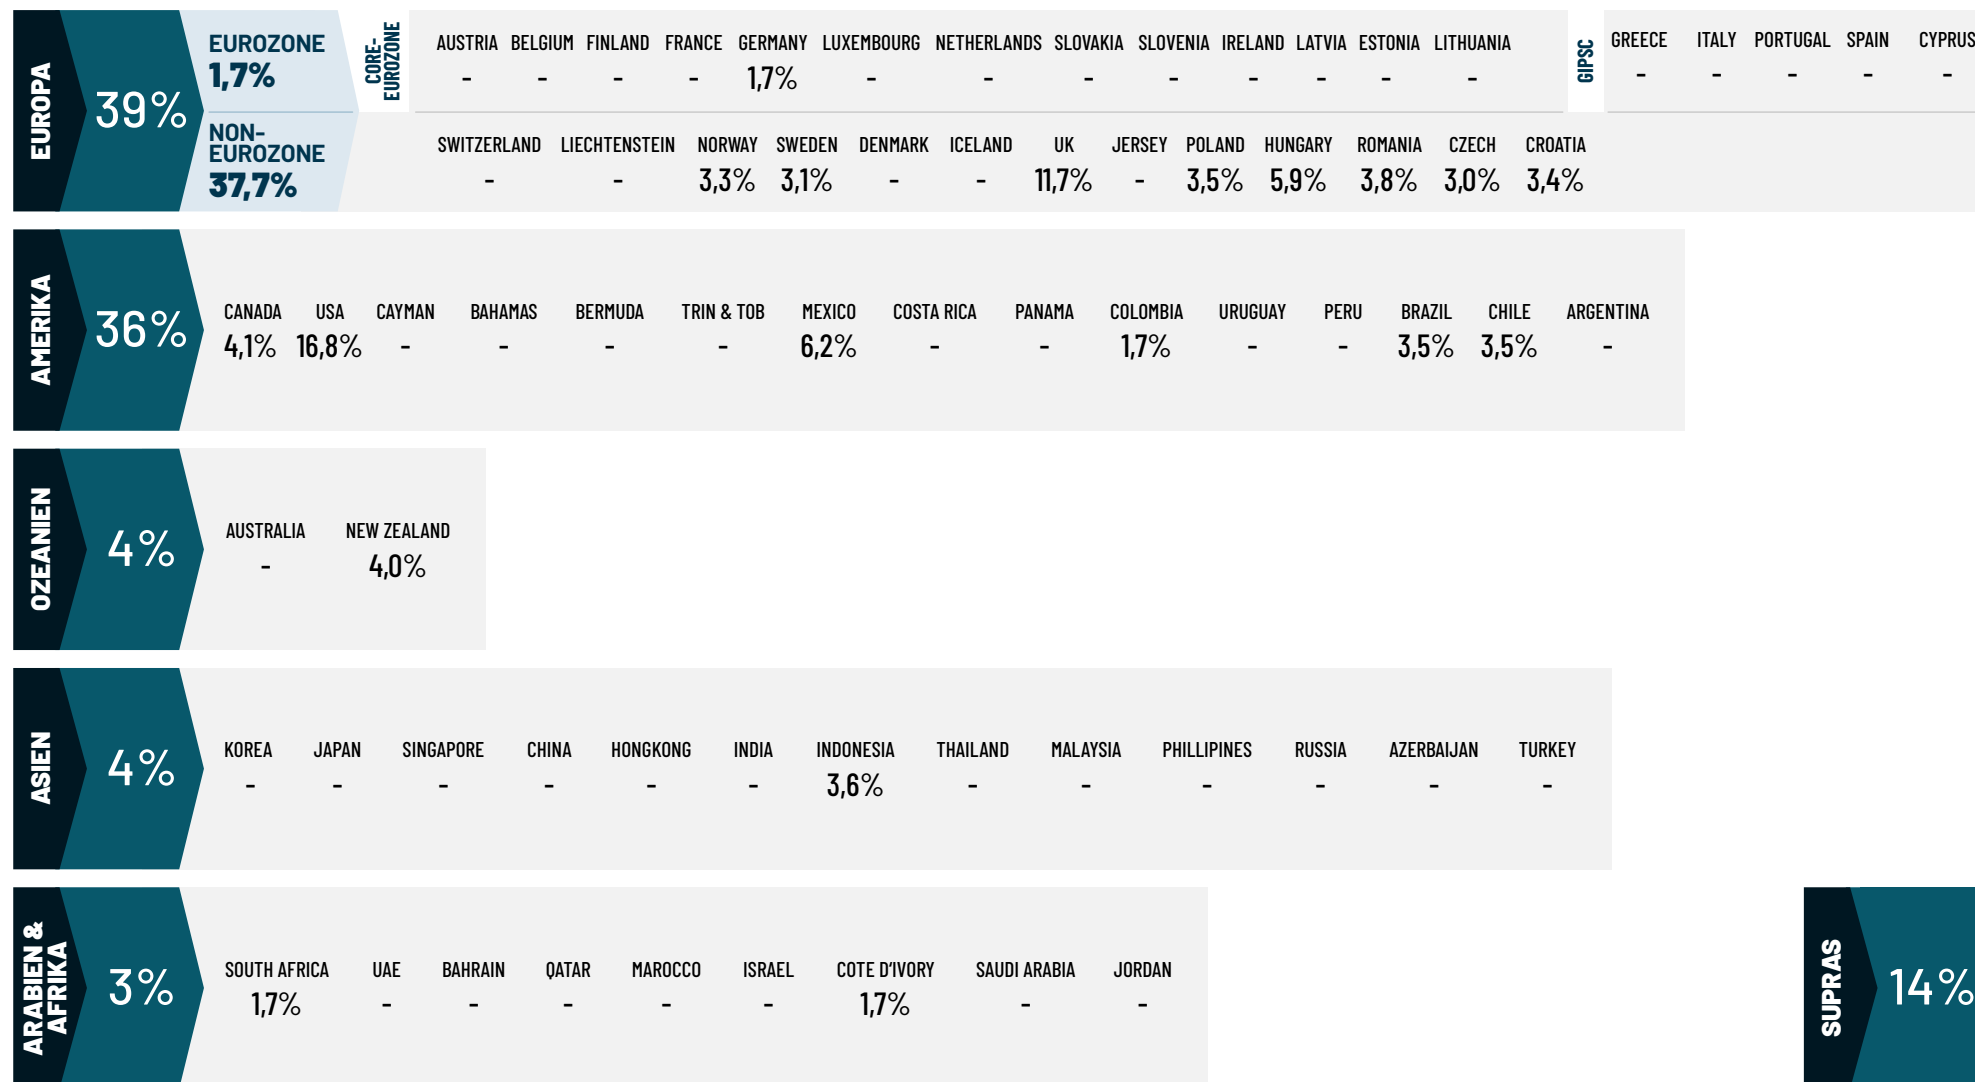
EUROPA
39%
EUROZONE
1,7%
NON-EUROZONE
37,7%
CORE-EUROZONE

| AUSTRIA | BELGIUM | FINLAND | FRANCE | GERMANY | LUXEMBOURG | NETHERLANDS | SLOVAKIA | SLOVENIA | IRELAND | LATVIA | ESTONIA | LITHUANIA |
|---|---|---|---|---|---|---|---|---|---|---|---|---|
| - | - | - | - | 1,7% | - | - | - | - | - | - | - | - |

GIPSC

| GREECE | ITALY | PORTUGAL | SPAIN | CYPRUS |
|---|---|---|---|---|
| - | - | - | - | - |

| SWITZERLAND | LIECHTENSTEIN | NORWAY | SWEDEN | DENMARK | ICELAND | UK | JERSEY | POLAND | HUNGARY | ROMANIA | CZECH | CROATIA |
|---|---|---|---|---|---|---|---|---|---|---|---|---|
| - | - | 3,3% | 3,1% | - | - | 11,7% | - | 3,5% | 5,9% | 3,8% | 3,0% | 3,4% |

AMERIKA
36%

| CANADA | USA | CAYMAN | BAHAMAS | BERMUDA | TRIN & TOB | MEXICO | COSTA RICA | PANAMA | COLOMBIA | URUGUAY | PERU | BRAZIL | CHILE | ARGENTINA |
|---|---|---|---|---|---|---|---|---|---|---|---|---|---|---|
| 4,1% | 16,8% | - | - | - | - | 6,2% | - | - | 1,7% | - | - | 3,5% | 3,5% | - |

OZEANIEN
4%

| AUSTRALIA | NEW ZEALAND |
|---|---|
| - | 4,0% |

ASIEN
4%

| KOREA | JAPAN | SINGAPORE | CHINA | HONGKONG | INDIA | INDONESIA | THAILAND | MALAYSIA | PHILLIPINES | RUSSIA | AZERBAIJAN | TURKEY |
|---|---|---|---|---|---|---|---|---|---|---|---|---|
| - | - | - | - | - | - | 3,6% | - | - | - | - | - | - |

ARABIEN & AFRIKA
3%

| SOUTH AFRICA | UAE | BAHRAIN | QATAR | MAROCCO | ISRAEL | COTE D'IVORY | SAUDI ARABIA | JORDAN |
|---|---|---|---|---|---|---|---|---|
| 1,7% | - | - | - | - | - | 1,7% | - | - |

SUPRAS
14%